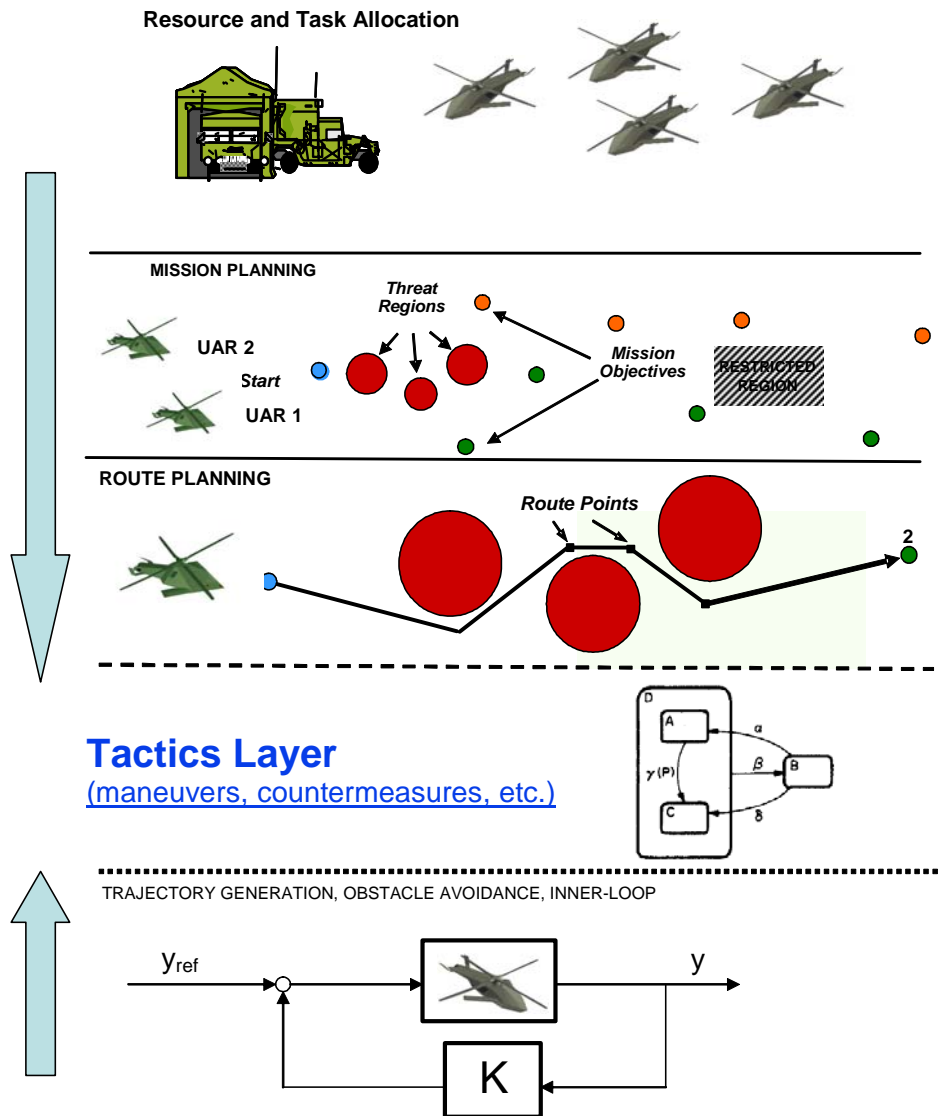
Resource and Task Allocation

MISSION PLANNING

Threat Regions

UAR 2

Start

UAR 1

Mission Objectives

RESTRICTED REGION

ROUTE PLANNING

Route Points

2

Tactics Layer
(maneuvers, countermeasures, etc.)

D

A

C

B

$\alpha$

$\beta$

$\gamma(P)$

$\delta$

TRAJECTORY GENERATION, OBSTACLE AVOIDANCE, INNER-LOOP

$y_{ref}$

y

K